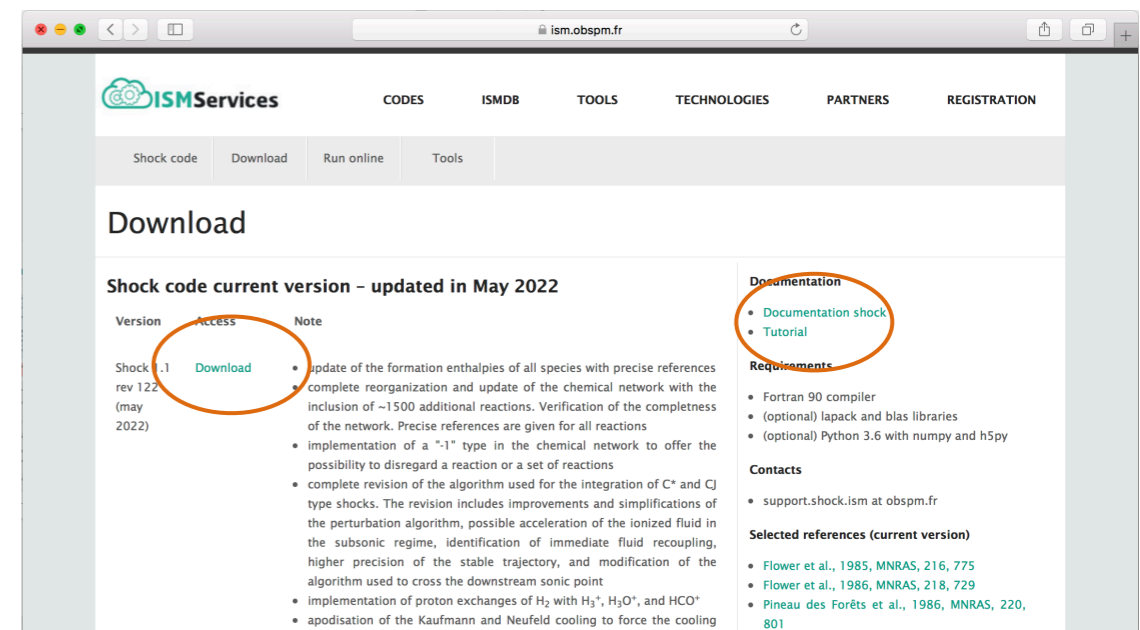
ism.obspm.fr

ISMServices

CODES ISMDB TOOLS TECHNOLOGIES PARTNERS REGISTRATION

Shock code Download Run online Tools

Download

Shock code current version - updated in May 2022

| Version | Access | Note |
|---|---|---|
| Shock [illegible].1 rev 122 (may 2022) | Download | • update of the formation enthalpies of all species with precise references • complete reorganization and update of the chemical network with the inclusion of ~1500 additional reactions. Verification of the completness of the network. Precise references are given for all reactions • implementation of a "-1" type in the chemical network to offer the possibility to disregard a reaction or a set of reactions • complete revision of the algorithm used for the integration of C* and CJ type shocks. The revision includes improvements and simplifications of the perturbation algorithm, possible acceleration of the ionized fluid in the subsonic regime, identification of immediate fluid recoupling, higher precision of the stable trajectory, and modification of the algorithm used to cross the downstream sonic point • implementation of proton exchanges of $H_2$ with $H_3^+$, $H_3O^+$, and $HCO^+$ • apodisation of the Kaufmann and Neufeld cooling to force the cooling |

Documentation

• Documentation shock
• Tutorial

Requirements

• Fortran 90 compiler
• (optional) lapack and blas libraries
• (optional) Python 3.6 with numpy and h5py

Contacts

• support.shock.ism at obspm.fr

Selected references (current version)

• Flower et al., 1985, MNRAS, 216, 775
• Flower et al., 1986, MNRAS, 218, 729
• Pineau des Forêts et al., 1986, MNRAS, 220, 801